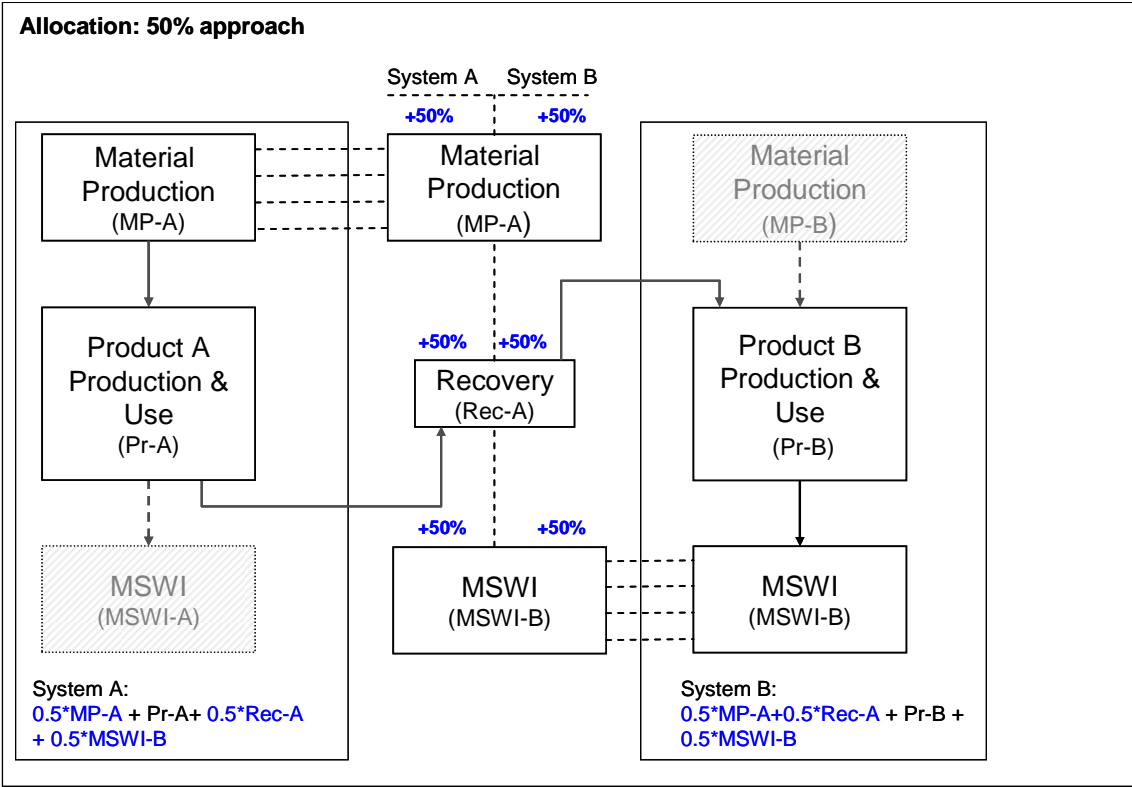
Allocation: 50% approach

System A System B

+50% +50%

Material Production (MP-A)

Material Production (MP-A)

Material Production (MP-B)

Product A Production & Use (Pr-A)

+50% +50%

Recovery (Rec-A)

Product B Production & Use (Pr-B)

+50% +50%

MSWI (MSWI-A)

MSWI (MSWI-B)

MSWI (MSWI-B)

System A:
0.5*MP-A + Pr-A+ 0.5*Rec-A + 0.5*MSWI-B

System B:
0.5*MP-A+0.5*Rec-A + Pr-B + 0.5*MSWI-B